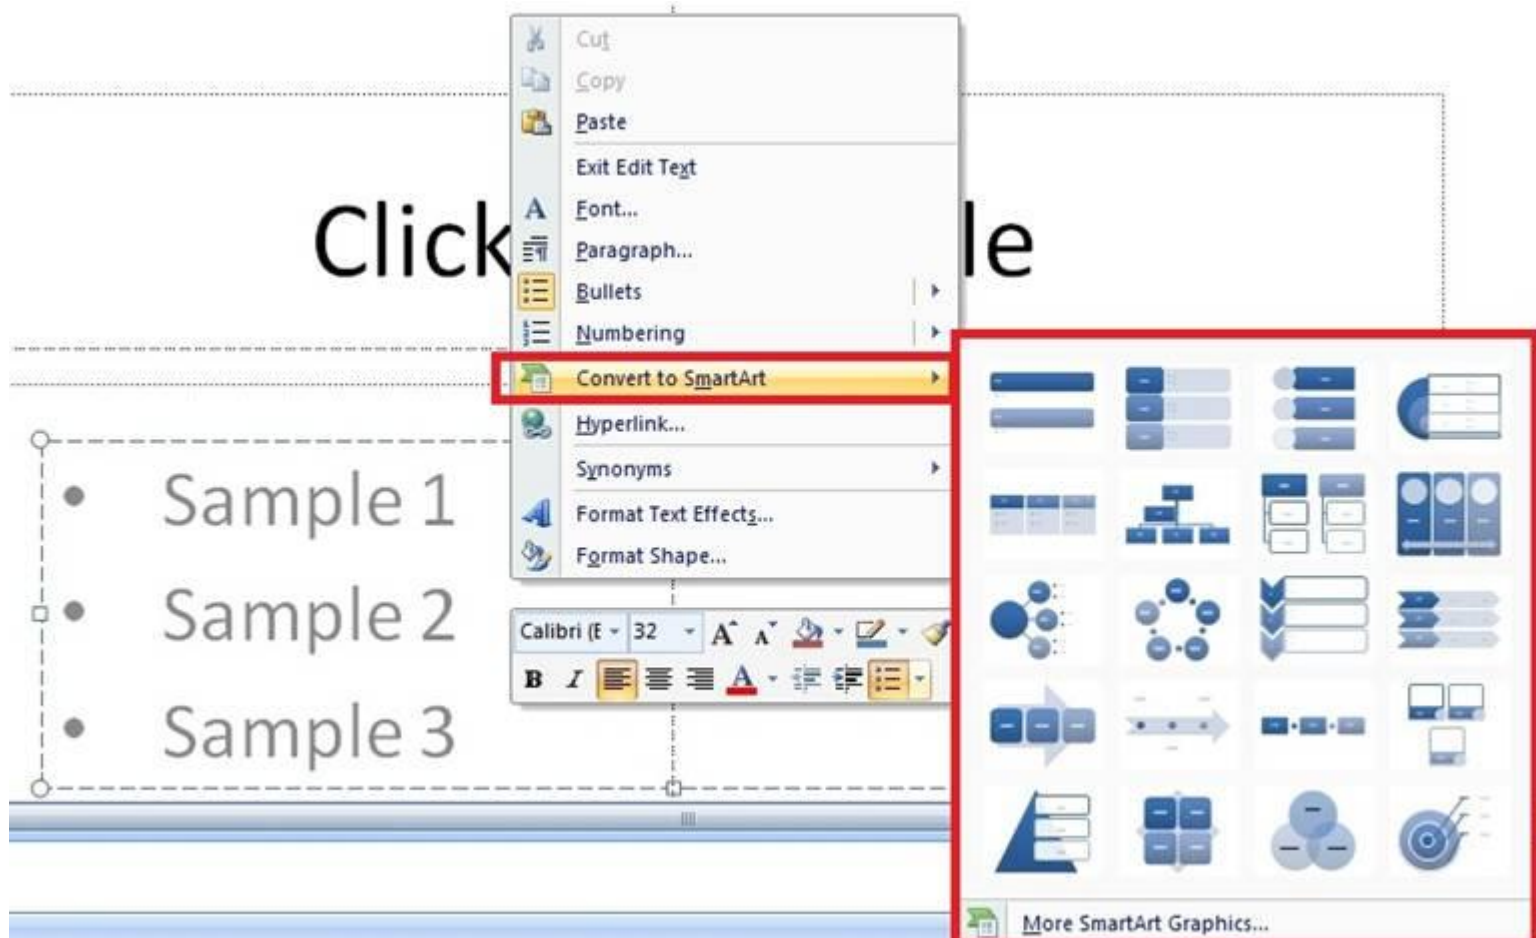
Click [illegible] le

Cut
Copy
Paste
Exit Edit Text
Font...
Paragraph...
Bullets
Numbering
Convert to SmartArt
Hyperlink...
Synonyms
Format Text Effects...
Format Shape...

Calibri (E
32
A A
B I
A

Sample 1
Sample 2
Sample 3

More SmartArt Graphics...